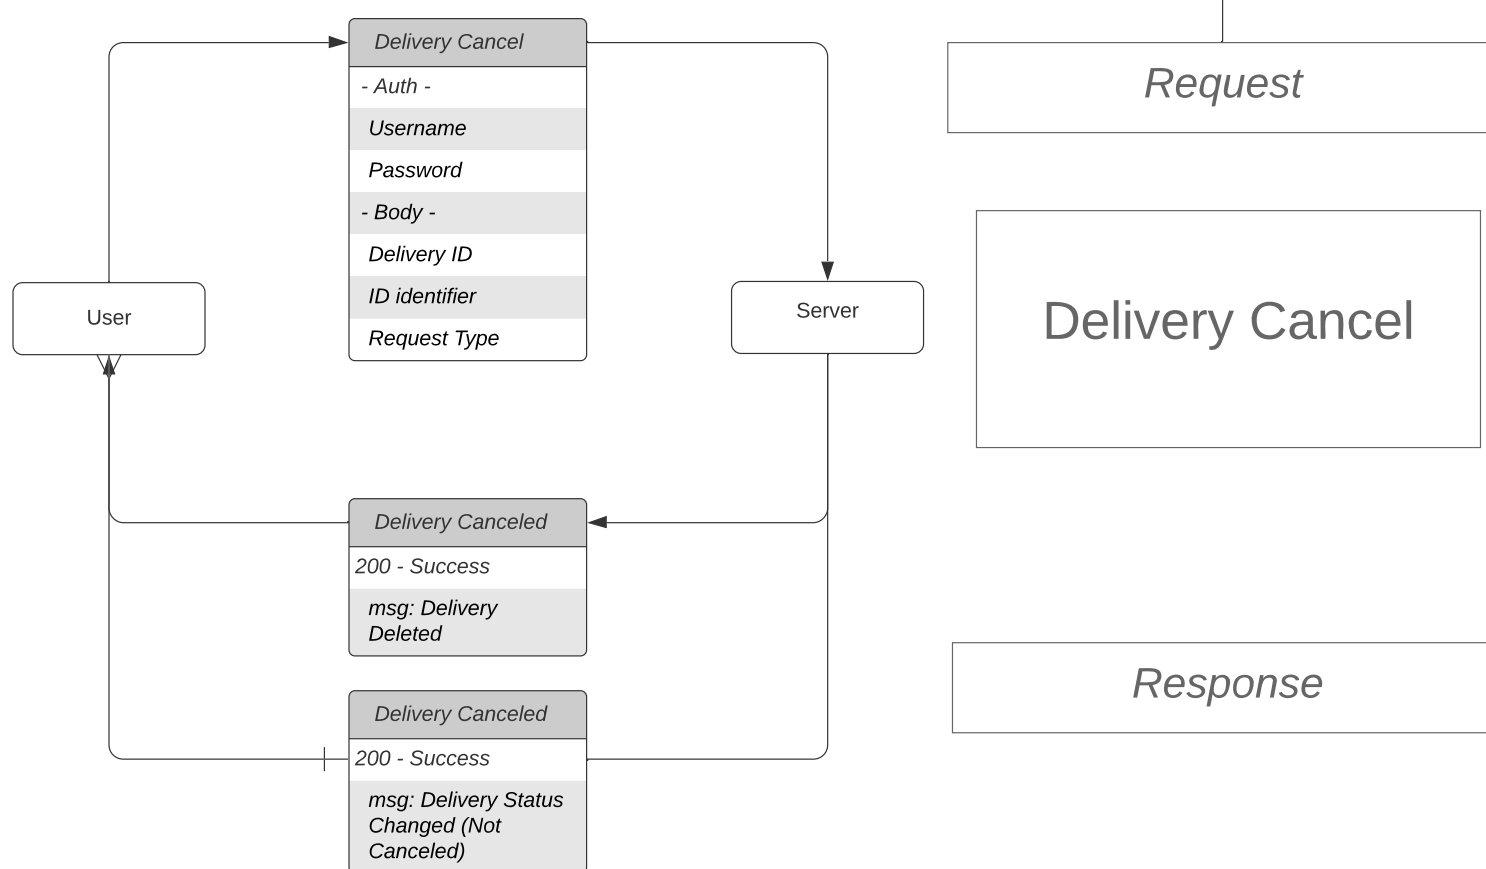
Delivery Cancel
- Auth -
Username
Password
- Body -
Delivery ID
ID identifier
Request Type

User

Server

Request

Delivery Cancel

Delivery Canceled
200 - Success
msg: Delivery Deleted

Response

Delivery Canceled
200 - Success
msg: Delivery Status Changed (Not Canceled)